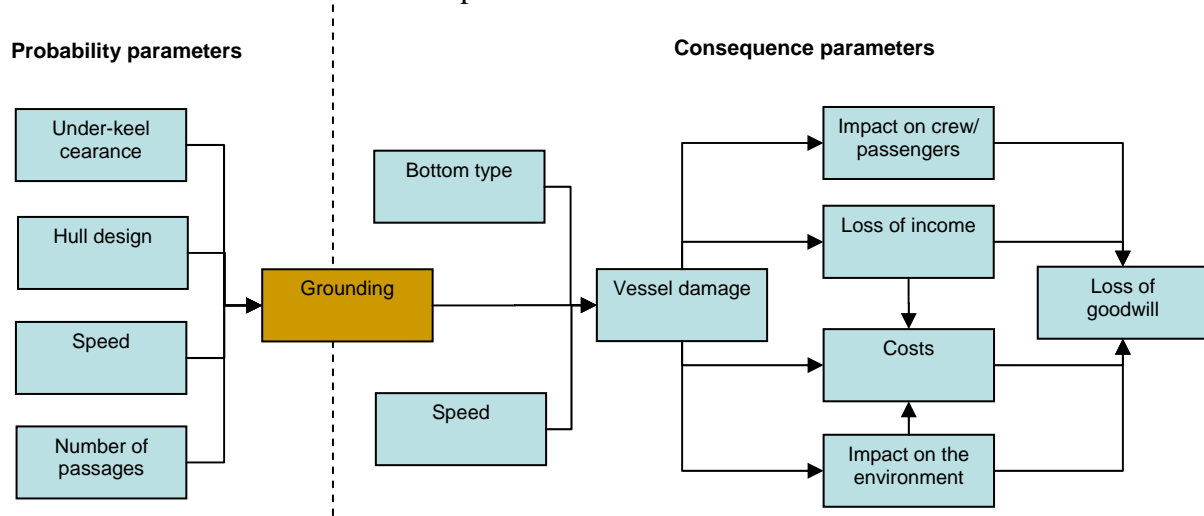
Probability parameters

Consequence parameters

Under-keel cearance

Hull design

Speed

Number of passages

Grounding

Bottom type

Speed

Vessel damage

Impact on crew/ passengers

Loss of income

Costs

Impact on the environment

Loss of goodwill